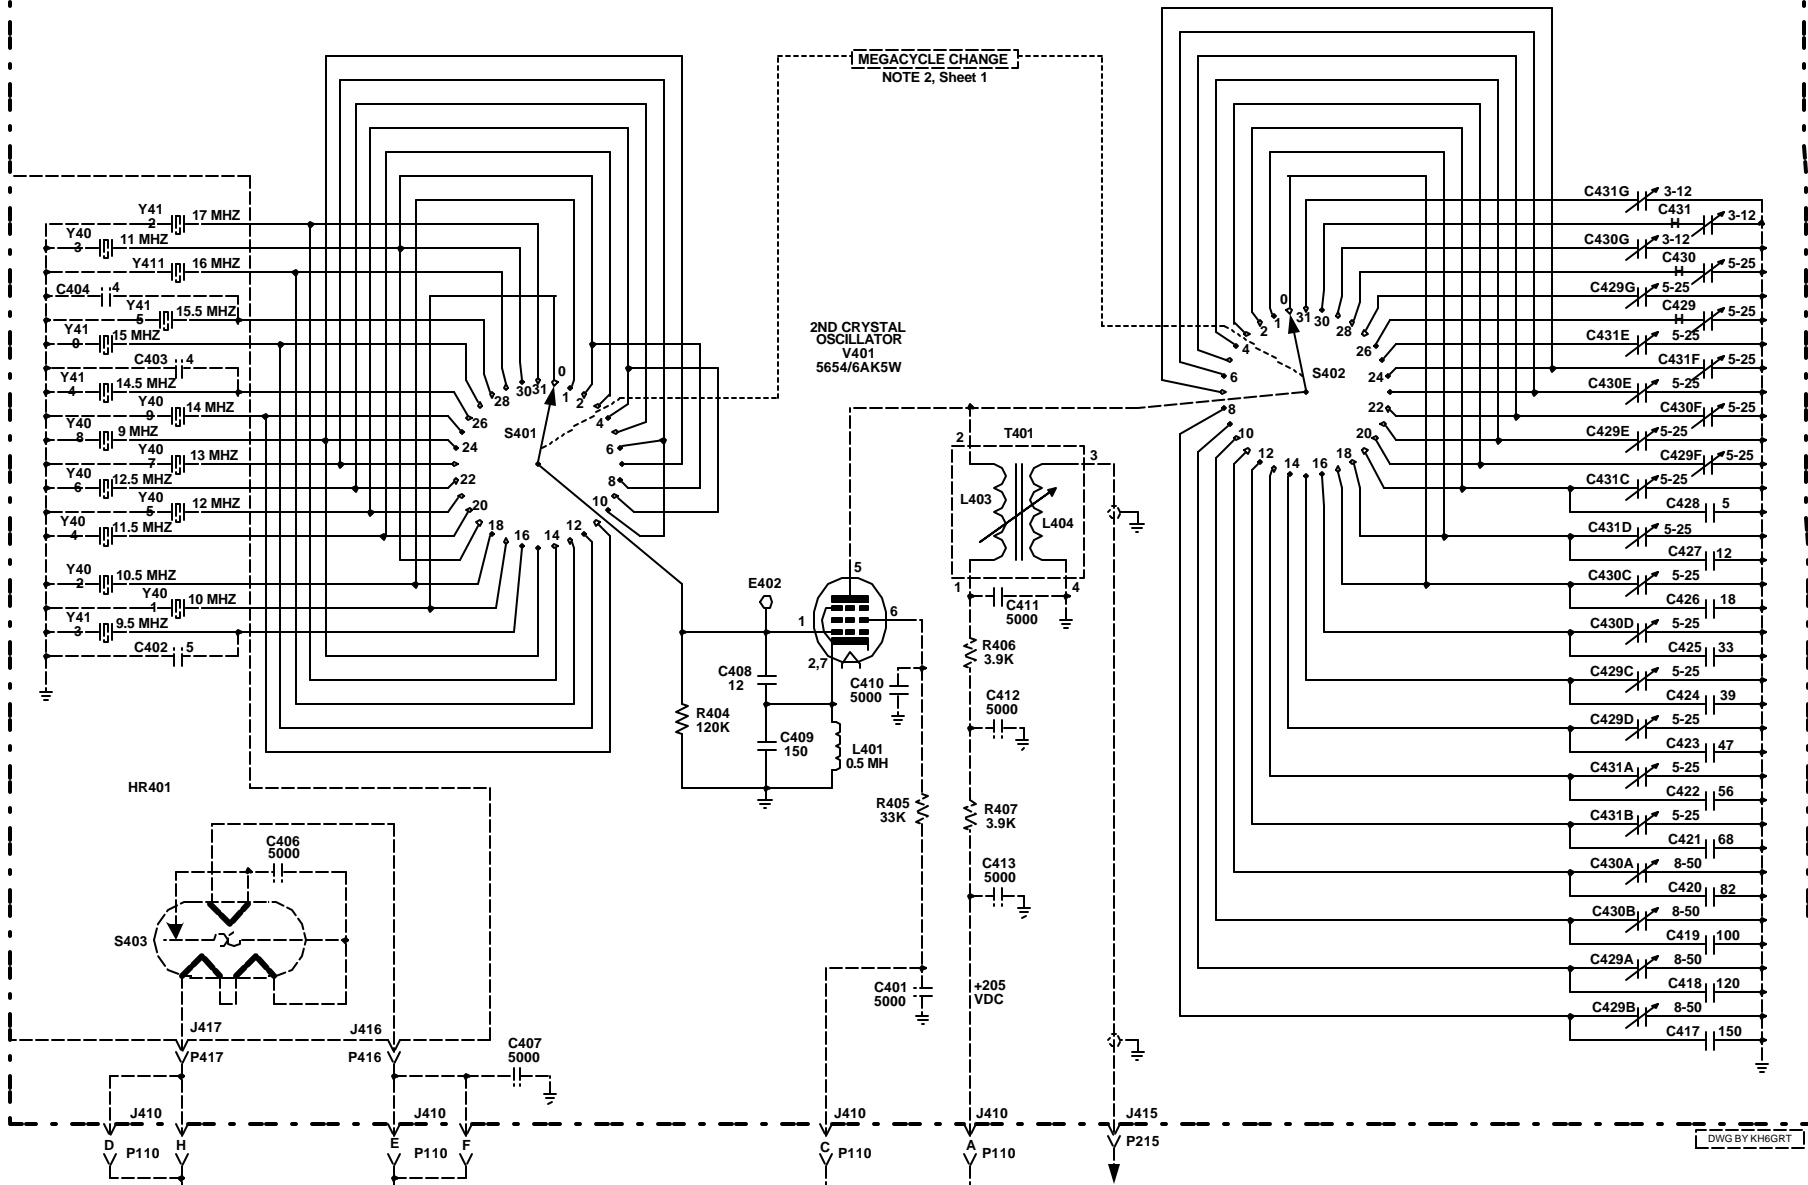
MEGACYCLE CHANGE
NOTE 2, Sheet 1

Y41 2 17 MHZ
Y40 3 11 MHZ
Y411 16 MHZ
C404 4
Y41 5 15.5 MHZ
Y41 0 15 MHZ
C403 4
Y41 4 14.5 MHZ
Y40 9 14 MHZ
Y40 8 9 MHZ
Y40 7 13 MHZ
Y40 6 12.5 MHZ
Y40 5 12 MHZ
Y40 4 11.5 MHZ
Y40 2 10.5 MHZ
Y40 1 10 MHZ
Y41 3 9.5 MHZ
C402 5

0 1 2 4 6 8 10 12 14 16 18 20 22 24 26 28 30 31
S401

2ND CRYSTAL OSCILLATOR
V401
5654/6AK5W

E402
5
1
6
2,7
C408 12
C409 150
R404 120K
L401 0.5 MH
C410 5000
R405 33K
C401 5000

T401
2
3
1
4
L403
L404
C411 5000
R406 3.9K
C412 5000
R407 3.9K
C413 5000
+205 VDC

HR401
C406 5000
S403
J417
P417
J416
P416
C407 5000
J410 D H P110
J410 E F P110
J410 C P110
J410 A P110
J415
P215

0 1 2 4 6 8 10 12 14 16 18 20 22 24 26 28 30 31
S402

C431G 3-12
C431 H 3-12
C430G 3-12
C430 H 5-25
C429G 5-25
C429 H 5-25
C431E 5-25
C431F 5-25
C430E 5-25
C430F 5-25
C429E 5-25
C429F 5-25
C431C 5-25
C428 5
C431D 5-25
C427 12
C430C 5-25
C426 18
C430D 5-25
C425 33
C429C 5-25
C424 39
C429D 5-25
C423 47
C431A 5-25
C422 56
C431B 5-25
C421 68
C430A 8-50
C420 82
C430B 8-50
C419 100
C429A 8-50
C418 120
C429B 8-50
C417 150

DWG BY KH6GRT